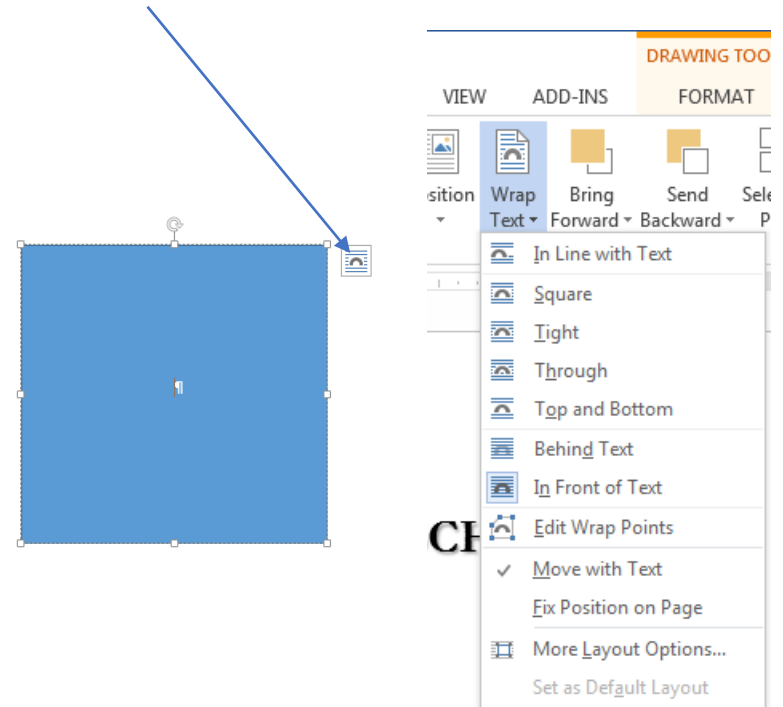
¶

DRAWING TOO

VIEW

ADD-INS

FORMAT

sition

Wrap Text

Bring Forward

Send Backward

Sele P

In Line with Text

Square

Tight

Through

Top and Bottom

Behind Text

In Front of Text

Edit Wrap Points

Move with Text

Fix Position on Page

More Layout Options...

Set as Default Layout

CH